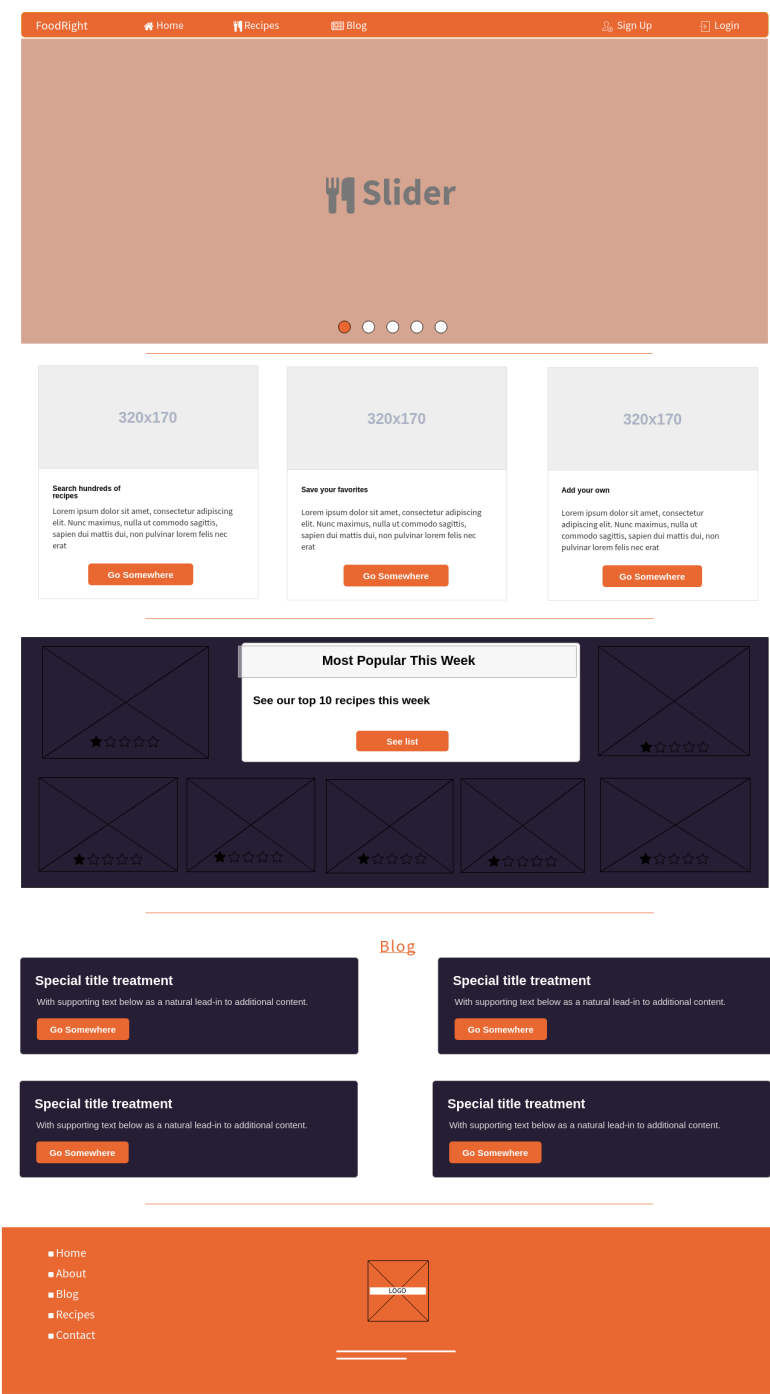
FoodRight Home Recipes Blog Sign Up Login

Slider

320x170

Search hundreds of recipes

Lorem ipsum dolor sit amet, consectetur adipiscing elit. Nunc maximus, nulla ut commodo sagittis, sapien dui mattis dui, non pulvinar lorem felis nec erat

Go Somewhere

320x170

Save your favorites

Lorem ipsum dolor sit amet, consectetur adipiscing elit. Nunc maximus, nulla ut commodo sagittis, sapien dui mattis dui, non pulvinar lorem felis nec erat

Go Somewhere

320x170

Add your own

Lorem ipsum dolor sit amet, consectetur adipiscing elit. Nunc maximus, nulla ut commodo sagittis, sapien dui mattis dui, non pulvinar lorem felis nec erat

Go Somewhere

Most Popular This Week

See our top 10 recipes this week

See list

Blog

Special title treatment

With supporting text below as a natural lead-in to additional content.

Go Somewhere

Special title treatment

With supporting text below as a natural lead-in to additional content.

Go Somewhere

Special title treatment

With supporting text below as a natural lead-in to additional content.

Go Somewhere

Special title treatment

With supporting text below as a natural lead-in to additional content.

Go Somewhere

Home
About
Blog
Recipes
Contact

LOGO